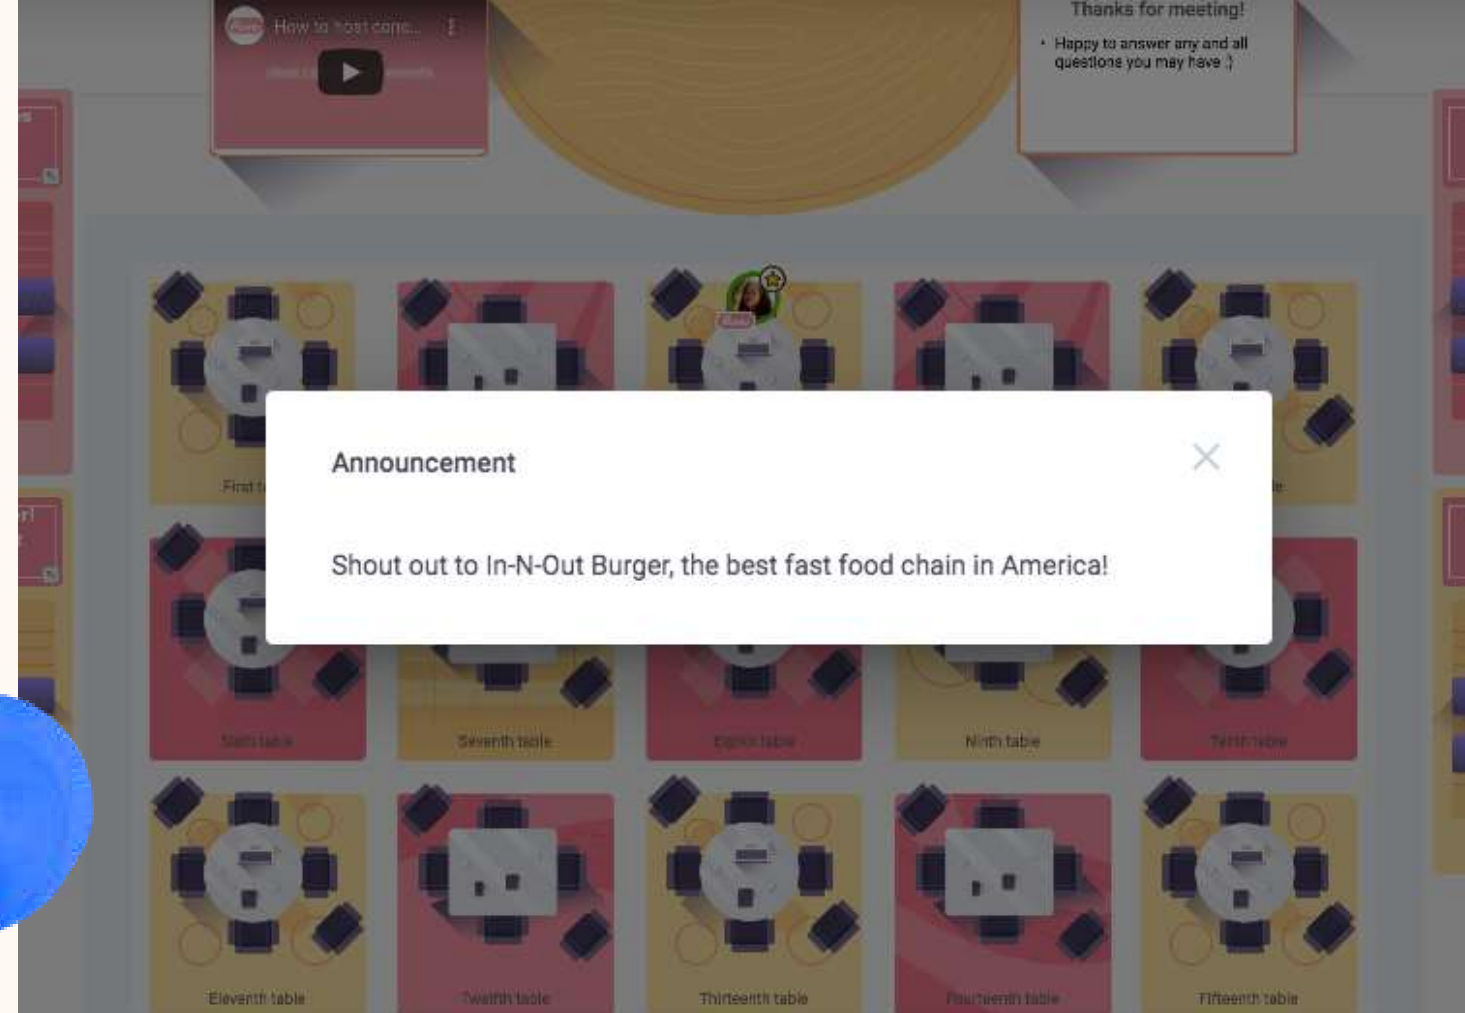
How to host conc...

Thanks for meeting!

• Happy to answer any and all questions you may have :)

First t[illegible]

Announcement

Shout out to In-N-Out Burger, the best fast food chain in America!

Sixth table

Seventh table

Eighth table

Ninth table

Tenth table

Eleventh table

Twelfth table

Thirteenth table

Fourteenth table

Fifteenth table